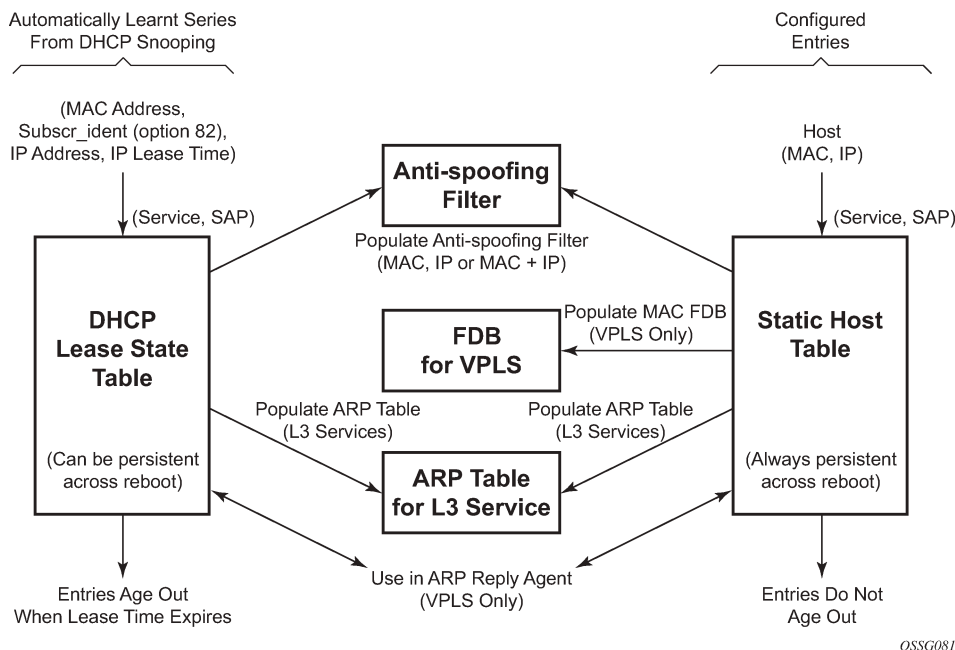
Automatically Learnt Series From DHCP Snooping

Configured Entries

(MAC Address, Subscr_ident (option 82), IP Address, IP Lease Time)

(Service, SAP)

Anti-spoofing Filter

Host (MAC, IP)

(Service, SAP)

Populate Anti-spoofing Filter (MAC, IP or MAC + IP)

DHCP Lease State Table

Populate MAC FDB (VPLS Only)

FDB for VPLS

Static Host Table

Populate ARP Table (L3 Services)

Populate ARP Table (L3 Services)

(Can be persistent across reboot)

ARP Table for L3 Service

(Always persistent across reboot)

Entries Age Out When Lease Time Expires

Use in ARP Reply Agent (VPLS Only)

Entries Do Not Age Out

OSSG081